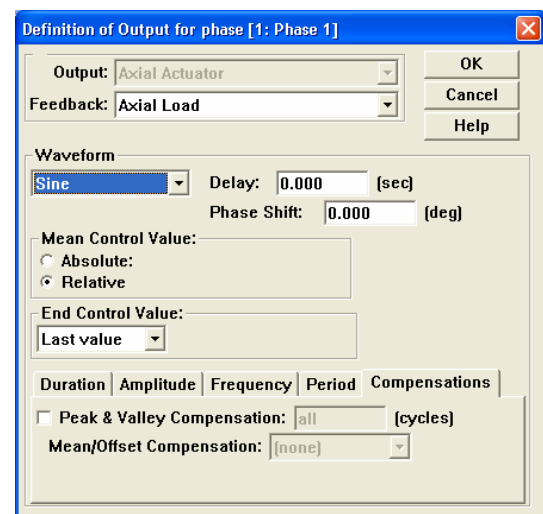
Definition of Output for phase [1: Phase 1]

Output: Axial Actuator

Feedback: Axial Load

OK

Cancel

Help

Waveform

Sine

Delay: 0.000 [sec]

Phase Shift: 0.000 [deg]

Mean Control Value:

Absolute:

Relative

End Control Value:

Last value

Duration | Amplitude | Frequency | Period | Compensations

Peak & Valley Compensation: all [cycles]

Mean/Offset Compensation: [none]